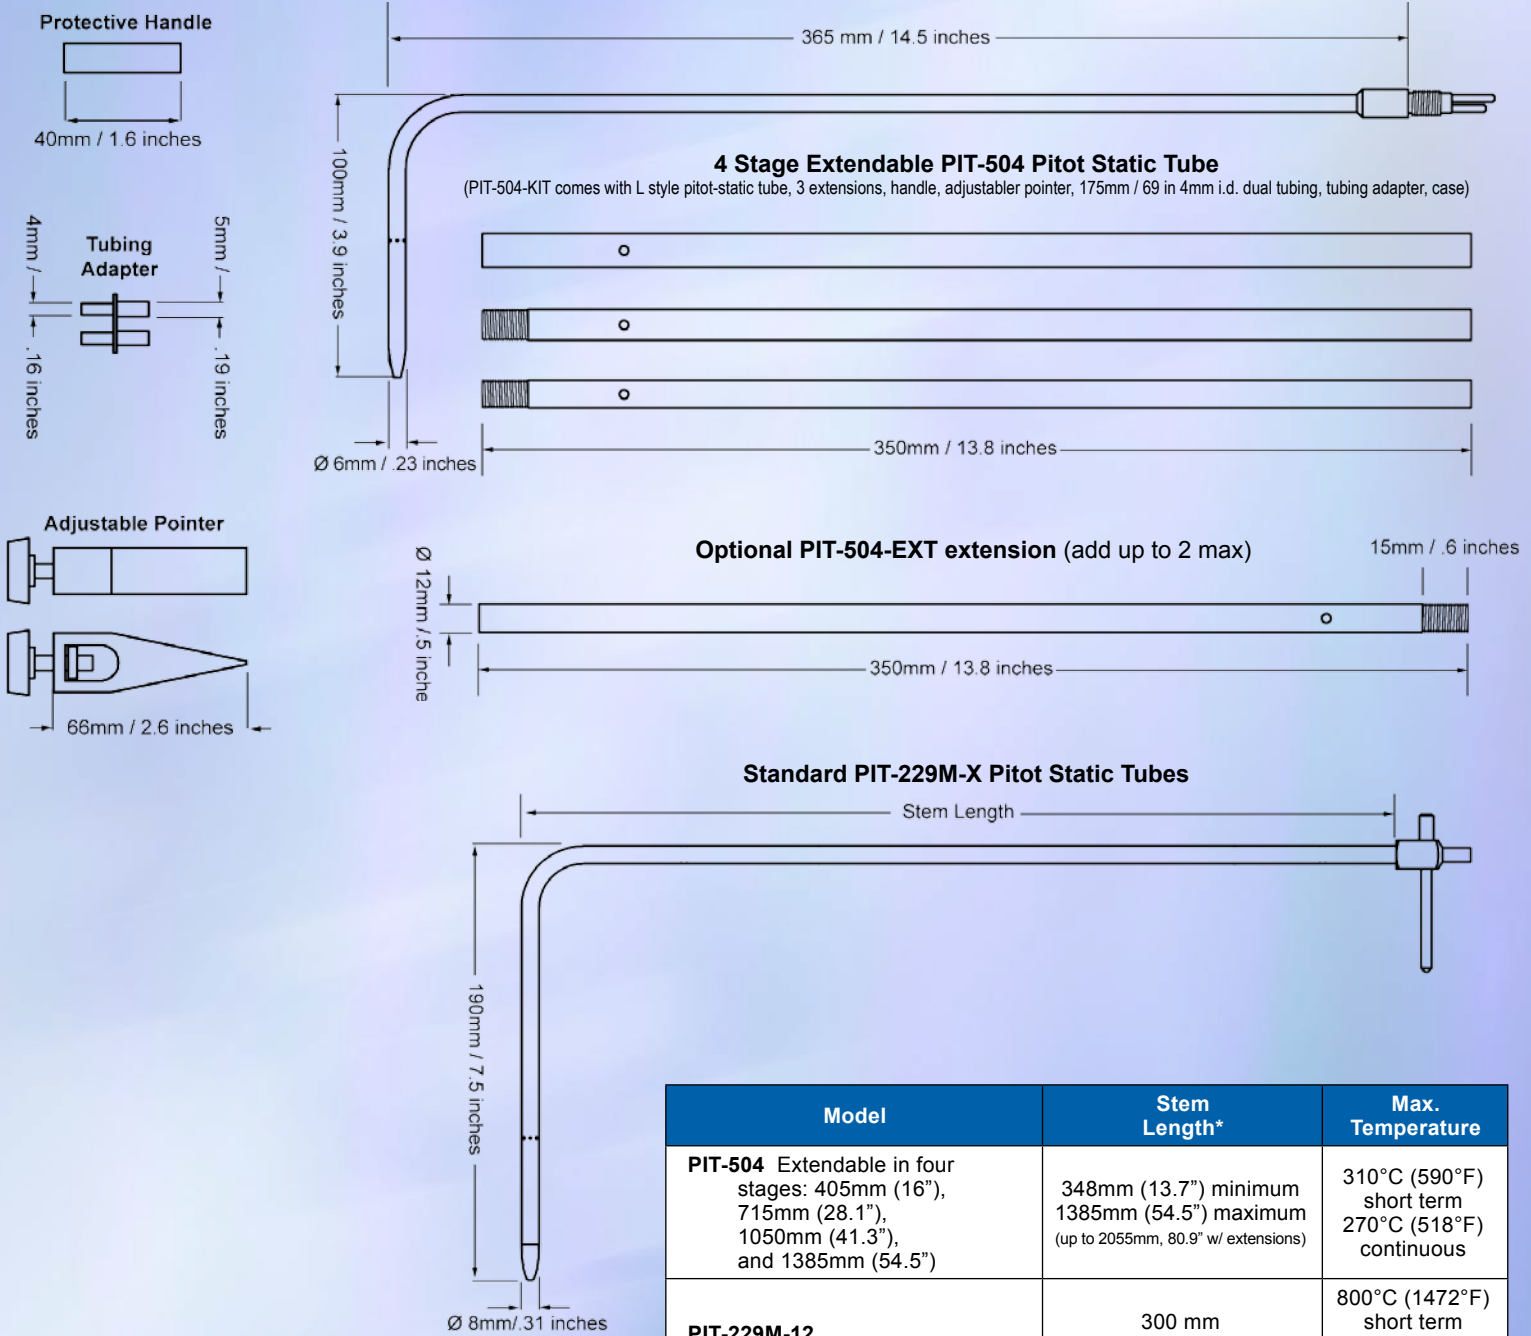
Protective Handle

40mm / 1.6 inches

365 mm / 14.5 inches

100mm / 3.9 inches

4 Stage Extendable PIT-504 Pitot Static Tube

(PIT-504-KIT comes with L style pitot-static tube, 3 extensions, handle, adjustabler pointer, 175mm / 69 in 4mm i.d. dual tubing, tubing adapter, case)

4mm / .16 inches

Tubing Adapter

5mm / .19 inches

Ø 6mm / .23 inches

350mm / 13.8 inches

Adjustable Pointer

66mm / 2.6 inches

Optional PIT-504-EXT extension (add up to 2 max)

15mm / .6 inches

Ø 12mm / .5 inche

350mm / 13.8 inches

Standard PIT-229M-X Pitot Static Tubes

Stem Length

190mm / 7.5 inches

Ø 8mm/.31 inches

| Model | Stem Length* | Max. Temperature |
|---|---|---|
| PIT-504 Extendable in four stages: 405mm (16”), 715mm (28.1”), 1050mm (41.3”), and 1385mm (54.5”) | 348mm (13.7”) minimum 1385mm (54.5”) maximum (up to 2055mm, 80.9” w/ extensions) | 310°C (590°F) short term 270°C (518°F) continuous |
| PIT-229M-12 | 300 mm | 800°C (1472°F) short term |